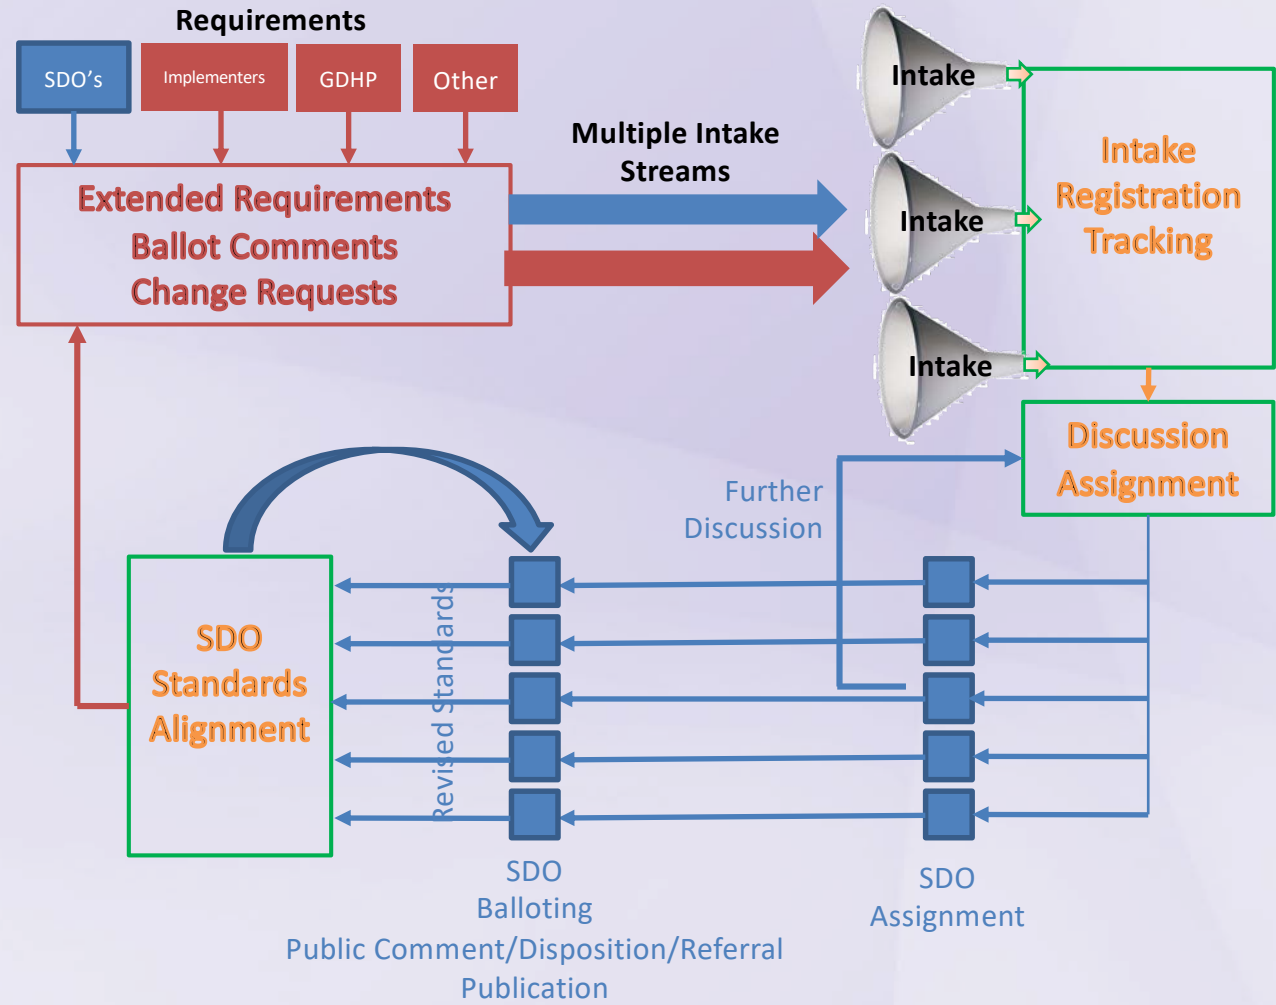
Requirements

SDO's

Implementers

GDHP

Other

Extended Requirements
Ballot Comments
Change Requests

Multiple Intake Streams

Intake

Intake

Intake

Intake
Registration
Tracking

Discussion
Assignment

Further
Discussion

SDO
Standards
Alignment

Revised Standards

SDO
Balloting
Public Comment/Disposition/Referral
Publication

SDO
Assignment